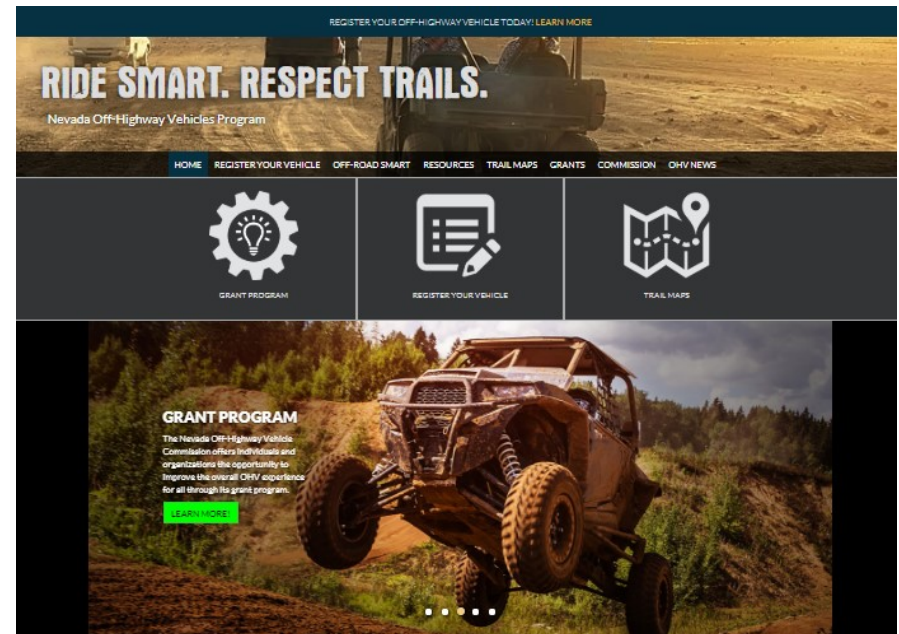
REGISTER YOUR OFF-HIGHWAY VEHICLE TODAY! LEARN MORE

RIDE SMART. RESPECT TRAILS.

Nevada Off-Highway Vehicles Program

HOME REGISTER YOUR VEHICLE OFF-ROAD SMART RESOURCES TRAIL MAPS GRANTS COMMISSION OHV NEWS

GRANT PROGRAM

REGISTER YOUR VEHICLE

TRAIL MAPS

GRANT PROGRAM

The Nevada Off-Highway Vehicle Commission offers individuals and organizations the opportunity to improve the overall OHV experience for all through its grant program.

LEARN MORE!